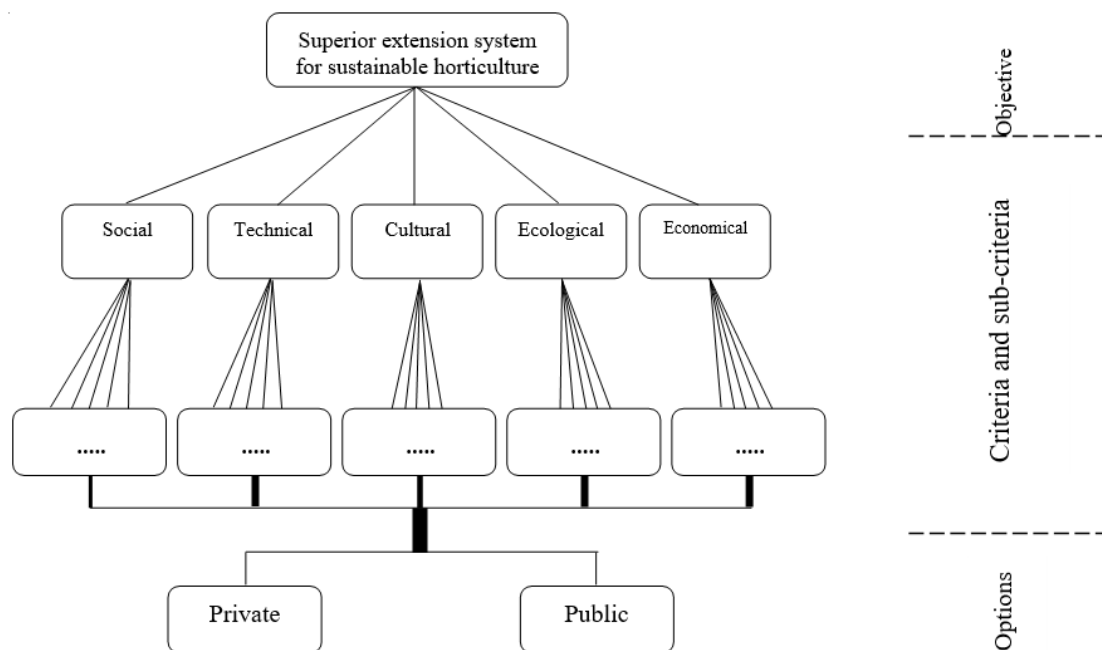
Superior extension system for sustainable horticulture

Social

Technical

Cultural

Ecological

Economical

.....

.....

.....

.....

.....

Private

Public

Objective

Criteria and sub-criteria

Options